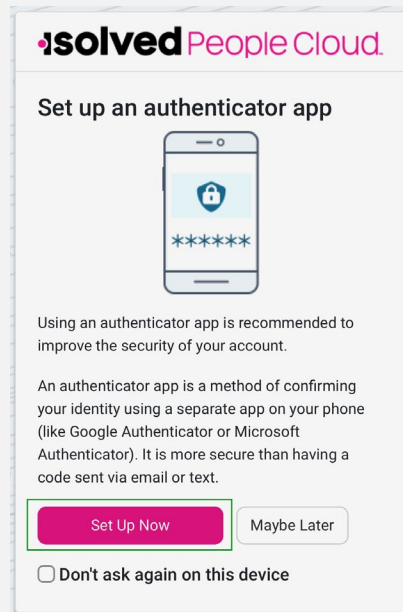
isolved People Cloud.

Set up an authenticator app

******

Using an authenticator app is recommended to improve the security of your account.

An authenticator app is a method of confirming your identity using a separate app on your phone (like Google Authenticator or Microsoft Authenticator). It is more secure than having a code sent via email or text.

Set Up Now

Maybe Later

Don't ask again on this device